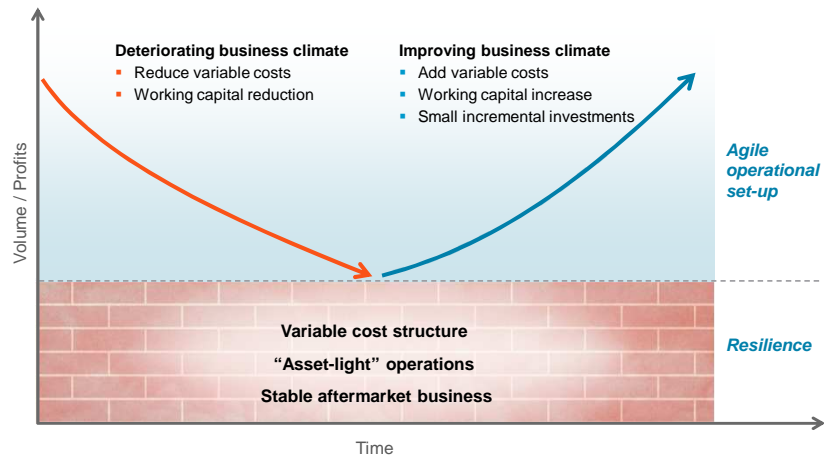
Deteriorating business climate
- Reduce variable costs
- Working capital reduction

Improving business climate
- Add variable costs
- Working capital increase
- Small incremental investments

Volume / Profits

Agile operational set-up

Variable cost structure
“Asset-light” operations
Stable aftermarket business

Resilience

Time